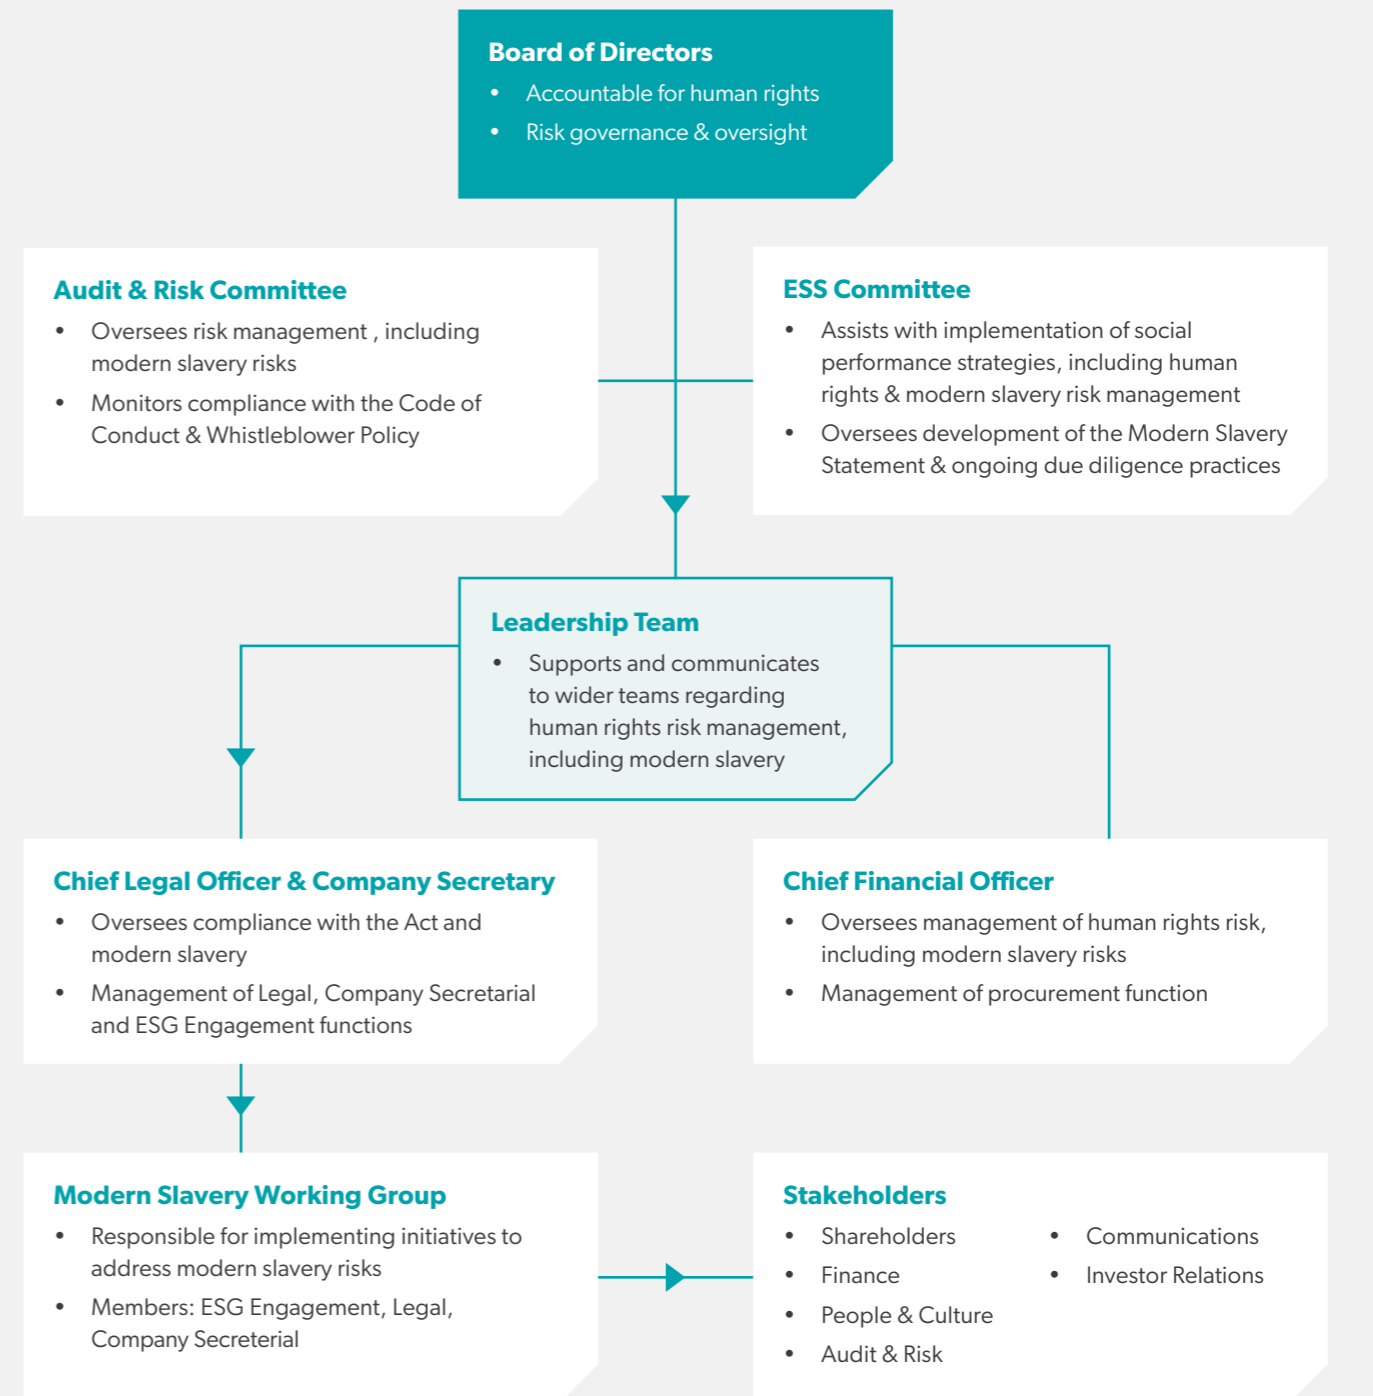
Board of Directors
- Accountable for human rights
- Risk governance & oversight

Audit & Risk Committee
- Oversees risk management , including modern slavery risks
- Monitors compliance with the Code of Conduct & Whistleblower Policy

ESS Committee
- Assists with implementation of social performance strategies, including human rights & modern slavery risk management
- Oversees development of the Modern Slavery Statement & ongoing due diligence practices

Leadership Team
- Supports and communicates to wider teams regarding human rights risk management, including modern slavery

Chief Legal Officer & Company Secretary
- Oversees compliance with the Act and modern slavery
- Management of Legal, Company Secretarial and ESG Engagement functions

Chief Financial Officer
- Oversees management of human rights risk, including modern slavery risks
- Management of procurement function

Modern Slavery Working Group
- Responsible for implementing initiatives to address modern slavery risks
- Members: ESG Engagement, Legal, Company Secreterial

Stakeholders
- Shareholders
- Finance
- People & Culture
- Audit & Risk
- Communications
- Investor Relations